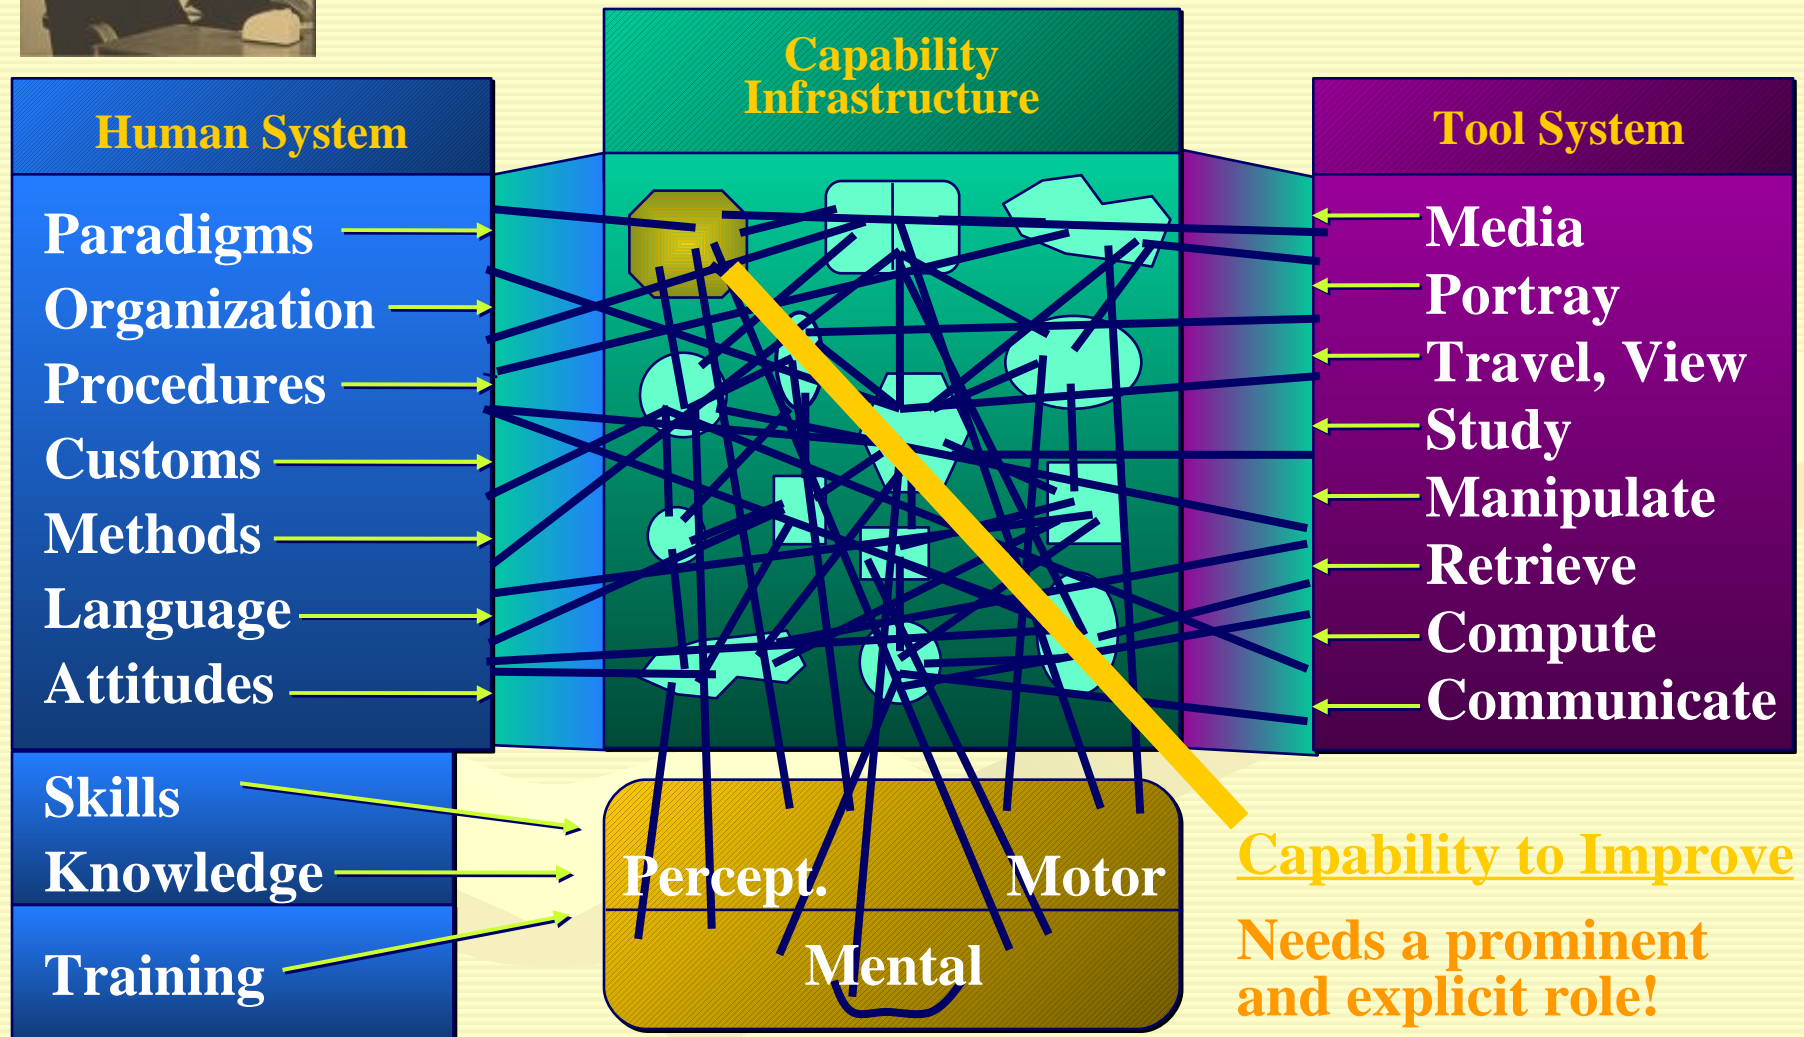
Human System

Paradigms
Organization
Procedures
Customs
Methods
Language
Attitudes

Skills
Knowledge

Training

Capability Infrastructure

Percept.
Motor
Mental

Tool System

Media
Portray
Travel, View
Study
Manipulate
Retrieve
Compute
Communicate

Capability to Improve

Needs a prominent and explicit role!